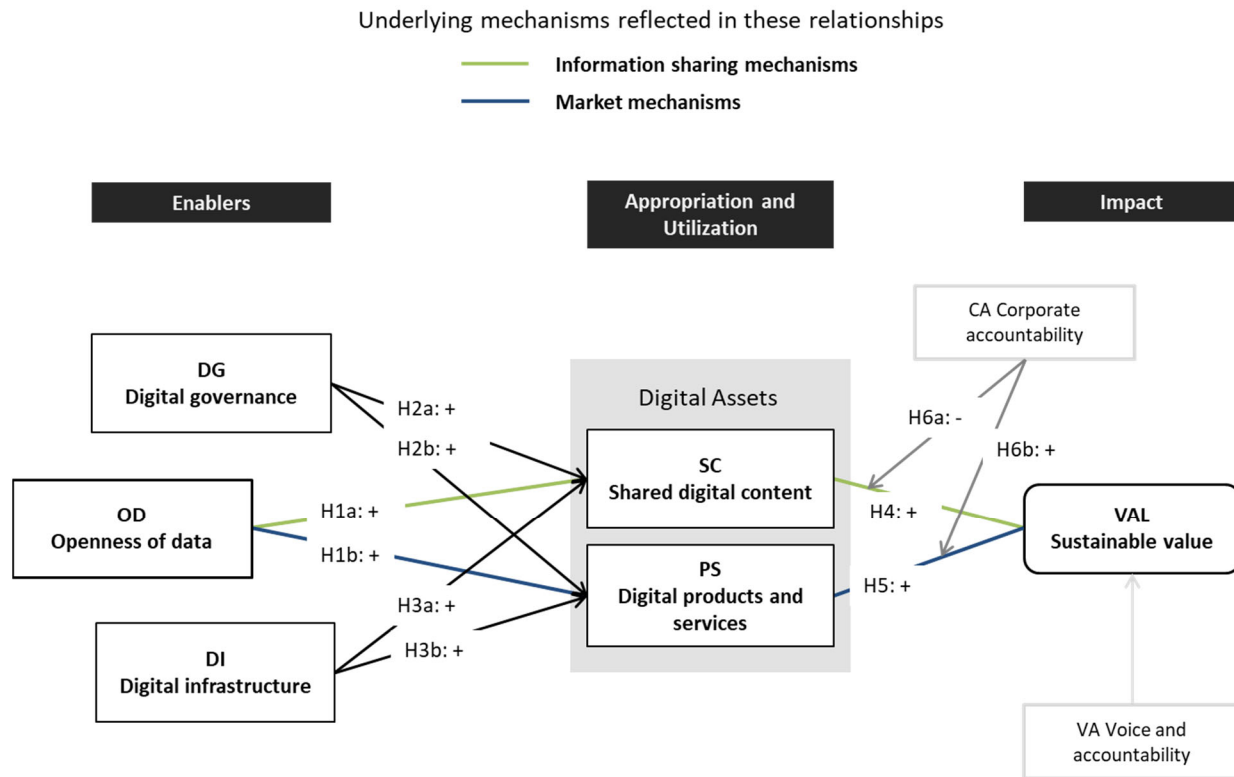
Underlying mechanisms reflected in these relationships

Information sharing mechanisms

Market mechanisms

Enablers

Appropriation and Utilization

Impact

CA Corporate accountability

DG
Digital governance

H2a: +

H2b: +

Digital Assets

H6a: -

H6b: +

SC
Shared digital content

OD
Openness of data

H1a: +

H1b: +

H4: +

VAL
Sustainable value

PS
Digital products and services

H5: +

H3a: +

H3b: +

DI
Digital infrastructure

VA Voice and accountability